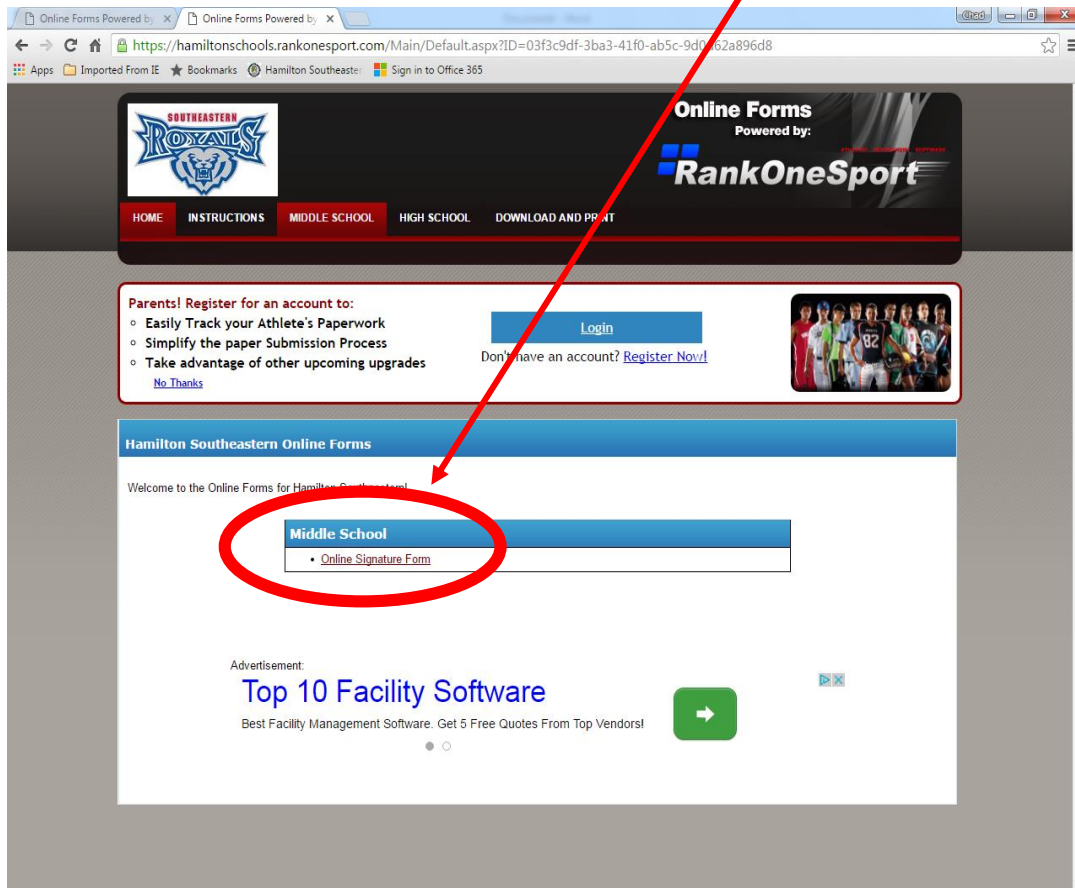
Online Forms Powered by ×   Online Forms Powered by ×

https://hamiltonschools.rankonesport.com/Main/Default.aspx?ID=03f3c9df-3ba3-41f0-ab5c-9d0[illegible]62a896d8

Apps   Imported From IE   Bookmarks   Hamilton Southeaster   Sign in to Office 365

SOUTHEASTERN ROYALS

Online Forms
Powered by:
RankOneSport

HOME   INSTRUCTIONS   MIDDLE SCHOOL   HIGH SCHOOL   DOWNLOAD AND PRINT

Parents! Register for an account to:
- Easily Track your Athlete's Paperwork
- Simplify the paper Submission Process
- Take advantage of other upcoming upgrades

No Thanks

Login

Don't have an account? Register Now!

Hamilton Southeastern Online Forms

Welcome to the Online Forms for Hamilton Southeastern!

Middle School
- Online Signature Form

Advertisement:
Top 10 Facility Software
Best Facility Management Software. Get 5 Free Quotes From Top Vendors!